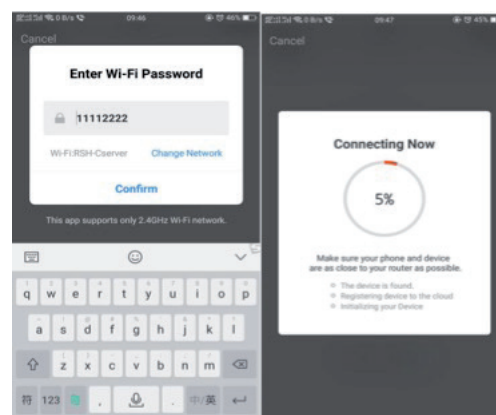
09:46 46%

Cancel

Enter Wi-Fi Password

11112222

Wi-Fi:RSH-Cserver Change Network

Confirm

This app supports only 2.4GHz Wi-Fi network.

q w e r t y u i o p

a s d f g h j k l

z x c v b n m

符 123 , . 中/英

09:47 45%

Cancel

Connecting Now

5%

Make sure your phone and device are as close to your router as possible.

The device is found.

Registering device to the cloud

Initializing your Device